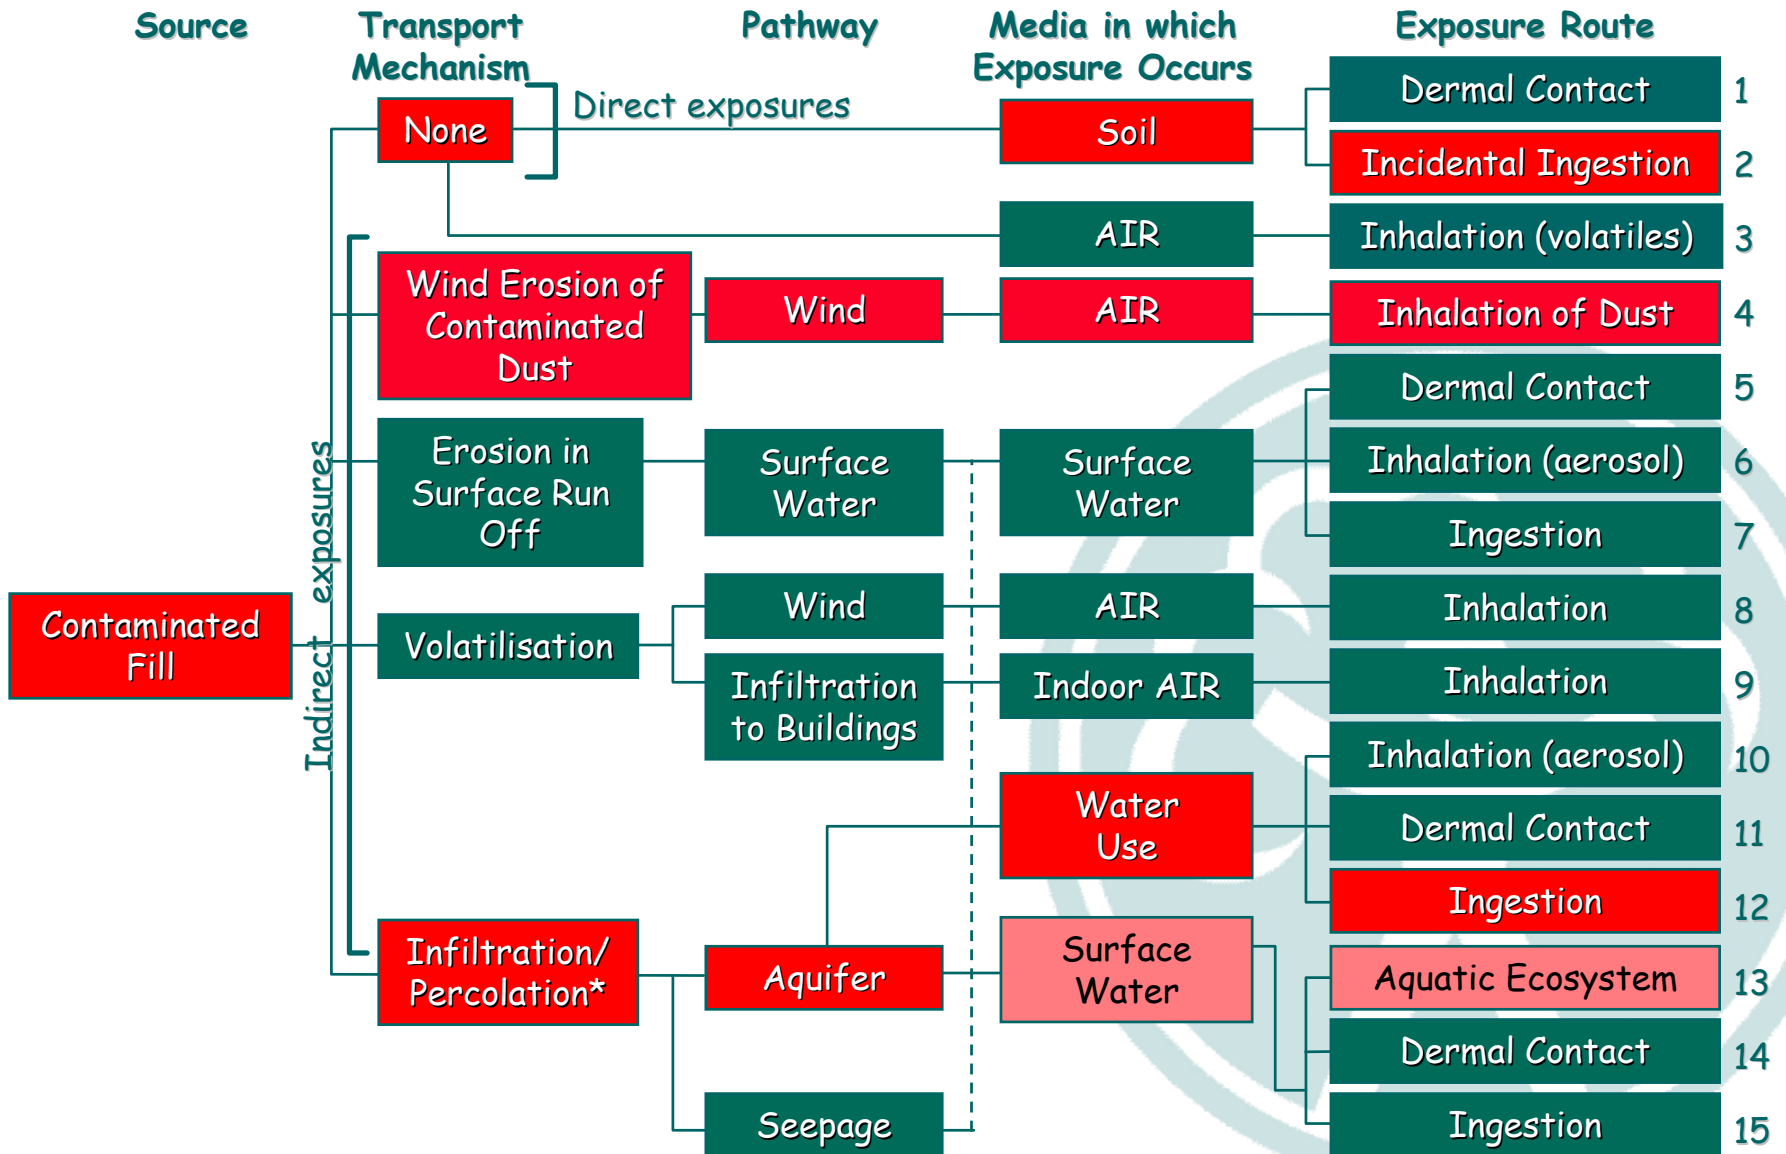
Source

Transport Mechanism

Pathway

Media in which Exposure Occurs

Exposure Route

None

Direct exposures

Soil

Dermal Contact 1

Incidental Ingestion 2

AIR

Inhalation (volatiles) 3

Wind Erosion of Contaminated Dust

Wind

AIR

Inhalation of Dust 4

Dermal Contact 5

Erosion in Surface Run Off

Surface Water

Surface Water

Inhalation (aerosol) 6

Ingestion 7

Indirect exposures

Contaminated Fill

Volatilisation

Wind

AIR

Inhalation 8

Infiltration to Buildings

Indoor AIR

Inhalation 9

Inhalation (aerosol) 10

Water Use

Dermal Contact 11

Ingestion 12

Infiltration/ Percolation*

Aquifer

Surface Water

Aquatic Ecosystem 13

Dermal Contact 14

Seepage

Ingestion 15